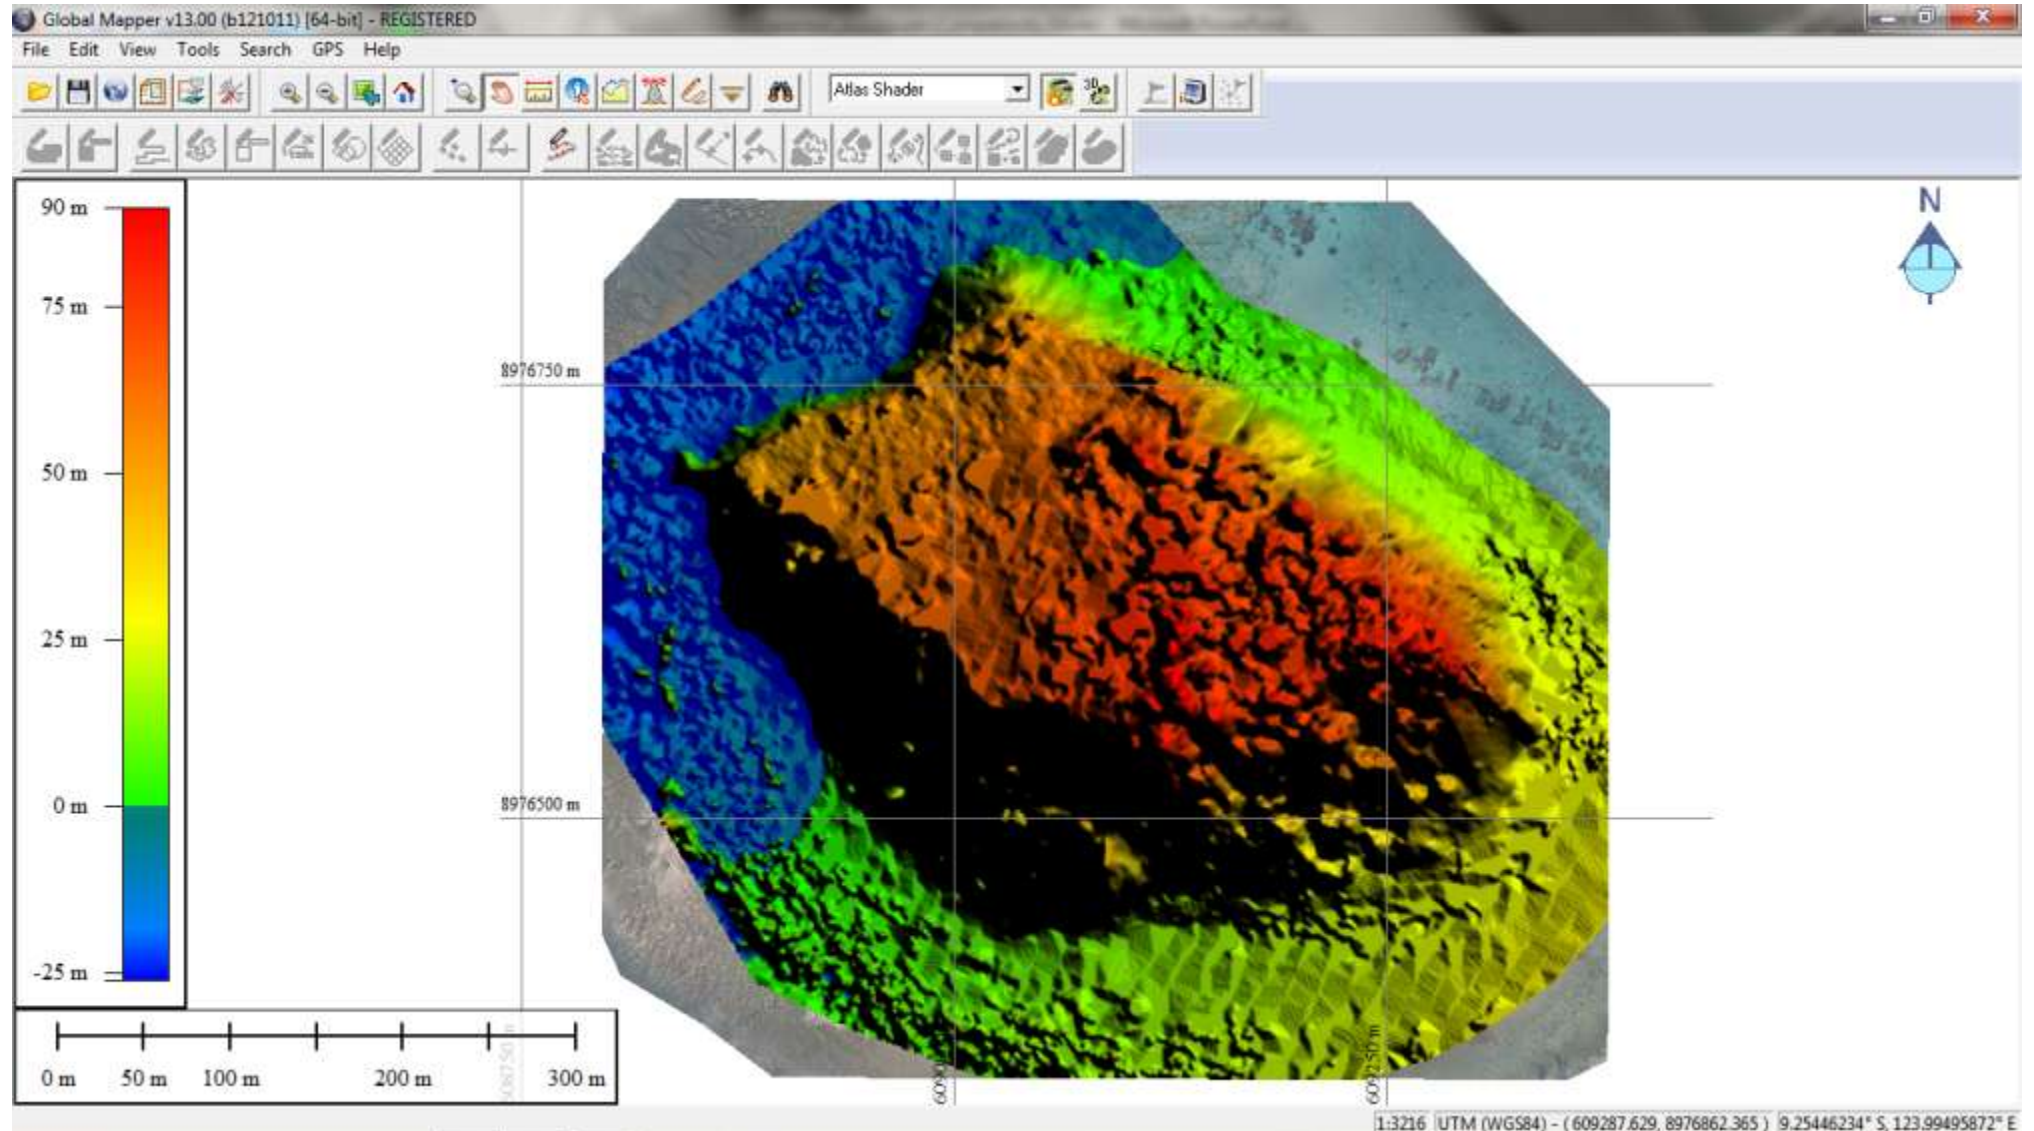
Global Mapper v13.00 (b121011) [64-bit] - REGISTERED

File Edit View Tools Search GPS Help

Atlas Shader

90 m
75 m
50 m
25 m
0 m
-25 m

N

8976750 m

8976500 m

0 m 50 m 100 m 200 m 300 m

1:3216 UTM (WGS84) - ( 609287.629, 8976862.365 ) 9.25446234° S, 123.99495872° E